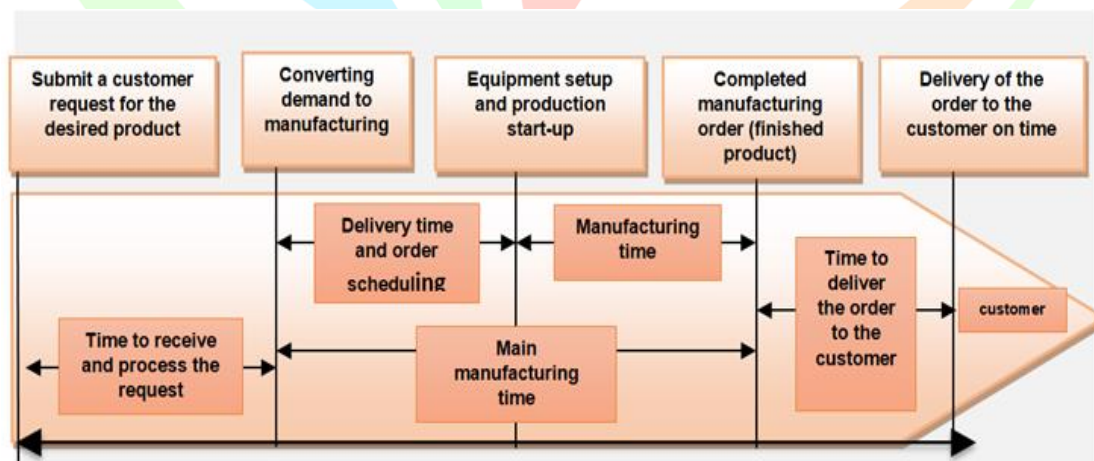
Submit a customer request for the desired product

Converting demand to manufacturing

Equipment setup and production start-up

Completed manufacturing order (finished product)

Delivery of the order to the customer on time

Delivery time and order scheduling

Manufacturing time

Time to deliver the order to the customer

customer

Time to receive and process the request

Main manufacturing time